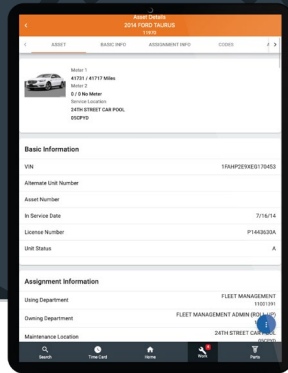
Asset Details
2014 FORD TAURUS
11970

ASSET BASIC INFO ASSIGNMENT INFO CODES

Meter 1
41731 / 41717 Miles
Meter 2
0 / 0 No Meter
Service Location
24TH STREET CAR POOL
05CPYD

Basic Information

VIN 1FAHP2E9XEG170453
Alternate Unit Number
Asset Number
In Service Date 7/16/14
License Number P1443630A
Unit Status A

Assignment Information

Using Department FLEET MANAGEMENT 11001391
Owning Department FLEET MANAGEMENT ADMIN (ROLLUP)
Maintenance Location 24TH STREET CAR POOL 05CPYD

Search Time Card Home Work Parts